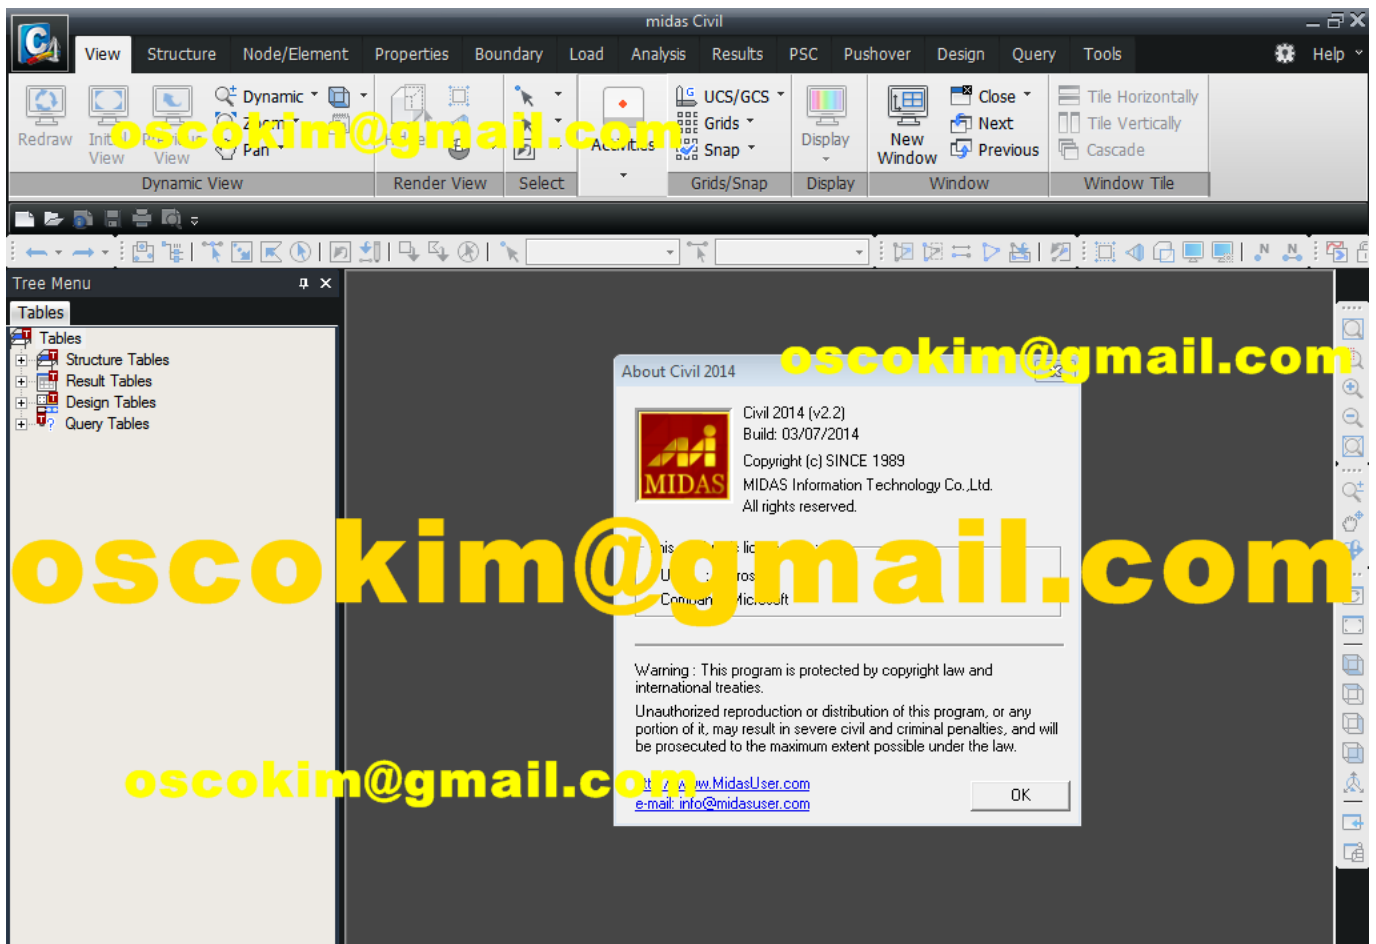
midas Civil

View Structure Node/Element Properties Boundary Load Analysis Results PSC Pushover Design Query Tools Help

Redraw Init View Prev View Dynamic Zoom Pan Dynamic View Render View Select Activities UCS/GCS Grids Snap Grids/Snap Display Display New Window Close Next Previous Window Tile Horizontally Tile Vertically Cascade Window Tile

oscokim@gmail.com

Tree Menu
Tables
Tables
Structure Tables
Result Tables
Design Tables
Query Tables

About Civil 2014

oscokim@gmail.com

MIDAS

Civil 2014 (v2.2)
Build: 03/07/2014

Copyright (c) SINCE 1989
MIDAS Information Technology Co.,Ltd.
All rights reserved.

oscokim@gmail.com

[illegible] lic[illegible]
U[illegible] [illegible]ros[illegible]
Co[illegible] Mic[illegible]ft

Warning : This program is protected by copyright law and international treaties.

Unauthorized reproduction or distribution of this program, or any portion of it, may result in severe civil and criminal penalties, and will be prosecuted to the maximum extent possible under the law.

oscokim@gmail.com

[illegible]w.MidasUser.com
e-mail: info@midasuser.com

OK